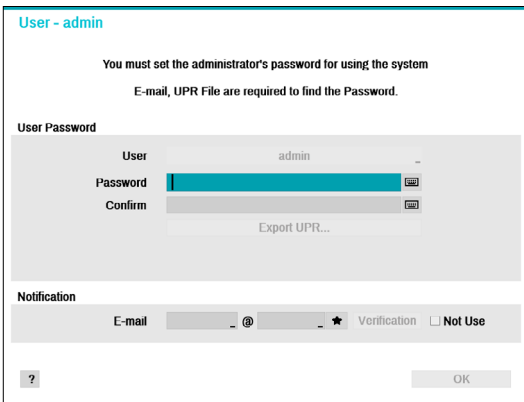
User - admin

You must set the administrator's password for using the system

E-mail, UPR File are required to find the Password.

User Password

User admin

Password

Confirm

Export UPR...

Notification

E-mail @ Verification Not Use

?

OK